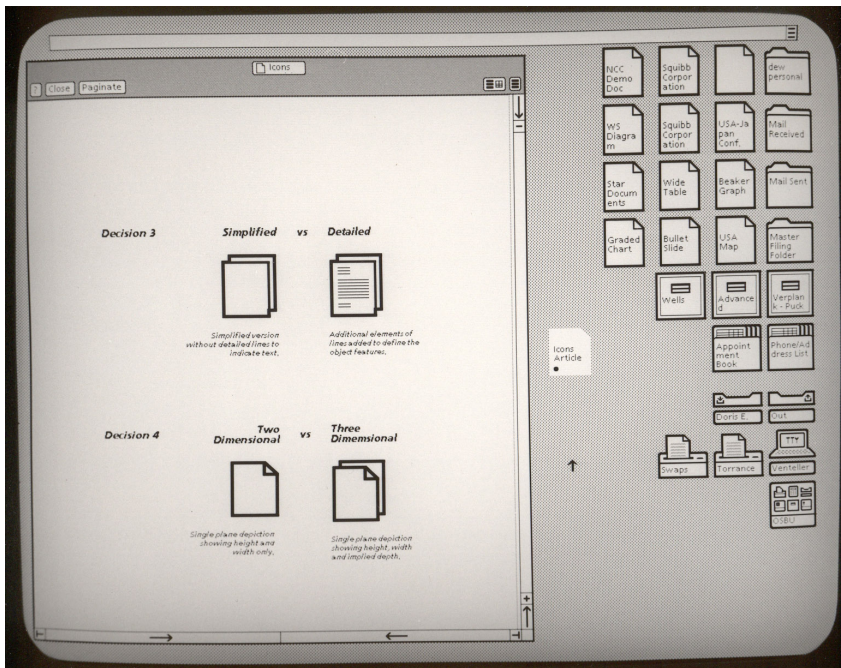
Icons

? Close Paginate

Decision 3

Simplified vs Detailed

Simplified version without detailed lines to indicate text.

Additional elements of lines added to define the object features.

Decision 4

Two Dimensional vs Three Dimemsional

Single plane depiction showing height and width only.

Single plane depiction showing height, width and implied depth.

NCC Demo Doc

Squibb Corporation

dew personal

WS Diagram

Squibb Corporation

USA-Japan Conf.

Mail Received

Star Documents

Wide Table

Beaker Graph

Mail Sent

Graded Chart

Bullet Slide

USA Map

Master Filing Folder

Wells

Advanced

Verplank - Puck

Icons Article

Appointment Book

Phone/Address List

Doris E.

Out

Swaps

Torrance

Venteller

OSBU